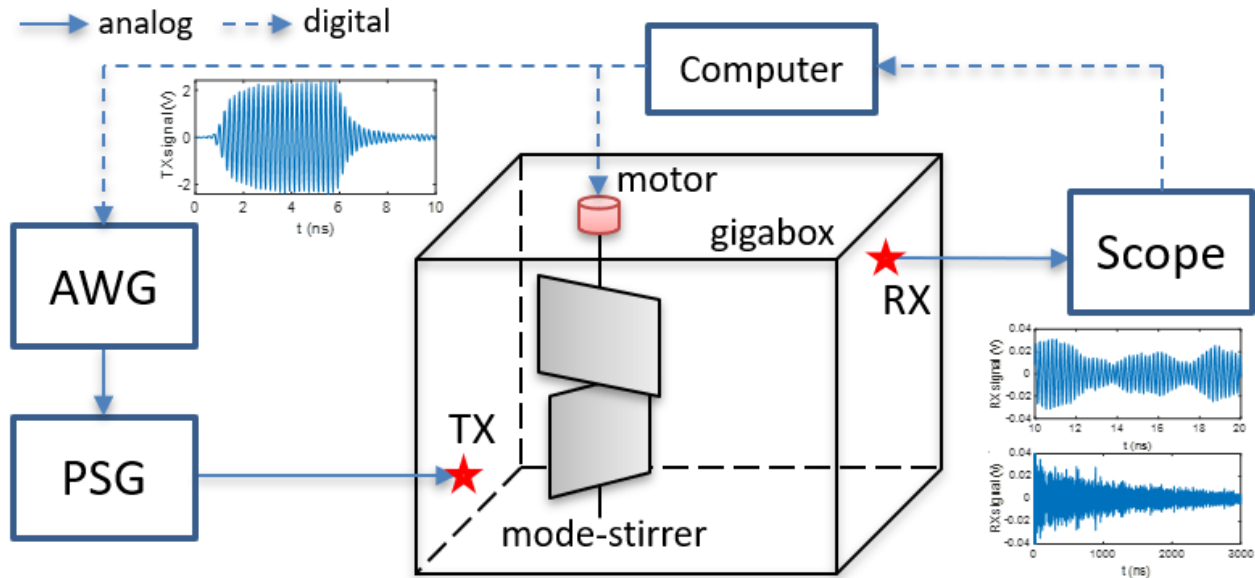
analog digital

Computer

TX signal (V)
2
0
-2
0 2 4 6 8 10
t (ns)

motor

gigabox

AWG

Scope

RX

RX signal (V)
0.04
0.02
0
-0.02
-0.04
10 12 14 16 18 20
t (ns)

PSG

TX

RX signal (V)
0.04
0.02
0
-0.02
-0.04
0 1000 2000 3000
t (ns)

mode-stirrer